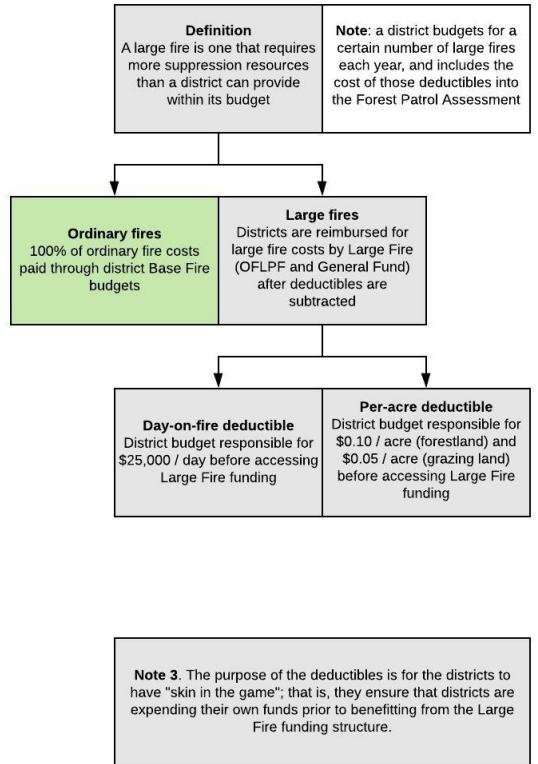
**Definition**
A large fire is one that requires more suppression resources than a district can provide within its budget

**Note**: a district budgets for a certain number of large fires each year, and includes the cost of those deductibles into the Forest Patrol Assessment

**Ordinary fires**
100% of ordinary fire costs paid through district Base Fire budgets

**Large fires**
Districts are reimbursed for large fire costs by Large Fire (OFLPF and General Fund) after deductibles are subtracted

**Day-on-fire deductible**
District budget responsible for $25,000 / day before accessing Large Fire funding

**Per-acre deductible**
District budget responsible for $0.10 / acre (forestland) and $0.05 / acre (grazing land) before accessing Large Fire funding

**Note 3**. The purpose of the deductibles is for the districts to have "skin in the game"; that is, they ensure that districts are expending their own funds prior to benefitting from the Large Fire funding structure.